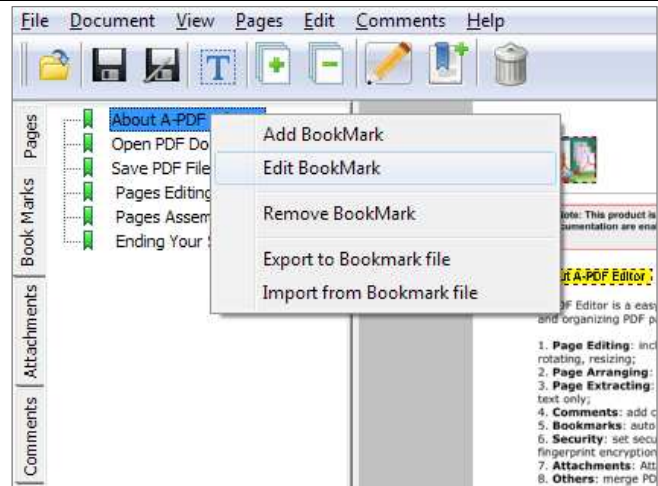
File Document View Pages Edit Comments Help

Pages
Book Marks
Attachments
Comments

About A-PDF
Open PDF Do
Save PDF File
Pages Editing
Pages Assem
Ending Your

Add BookMark
Edit BookMark
Remove BookMark
Export to Bookmark file
Import from Bookmark file

lote: This product is
cumentation are ena

t A-PDF Editor

F Editor is a eas
and organizing PDF p

1. Page Editing: inc
rotating, resizing;
2. Page Arranging:
3. Page Extracting
text only;
4. Comments: add c
5. Bookmarks: auto
6. Security: set secu
fingerprint encryption
7. Attachments: Att
8. Others: merge PD